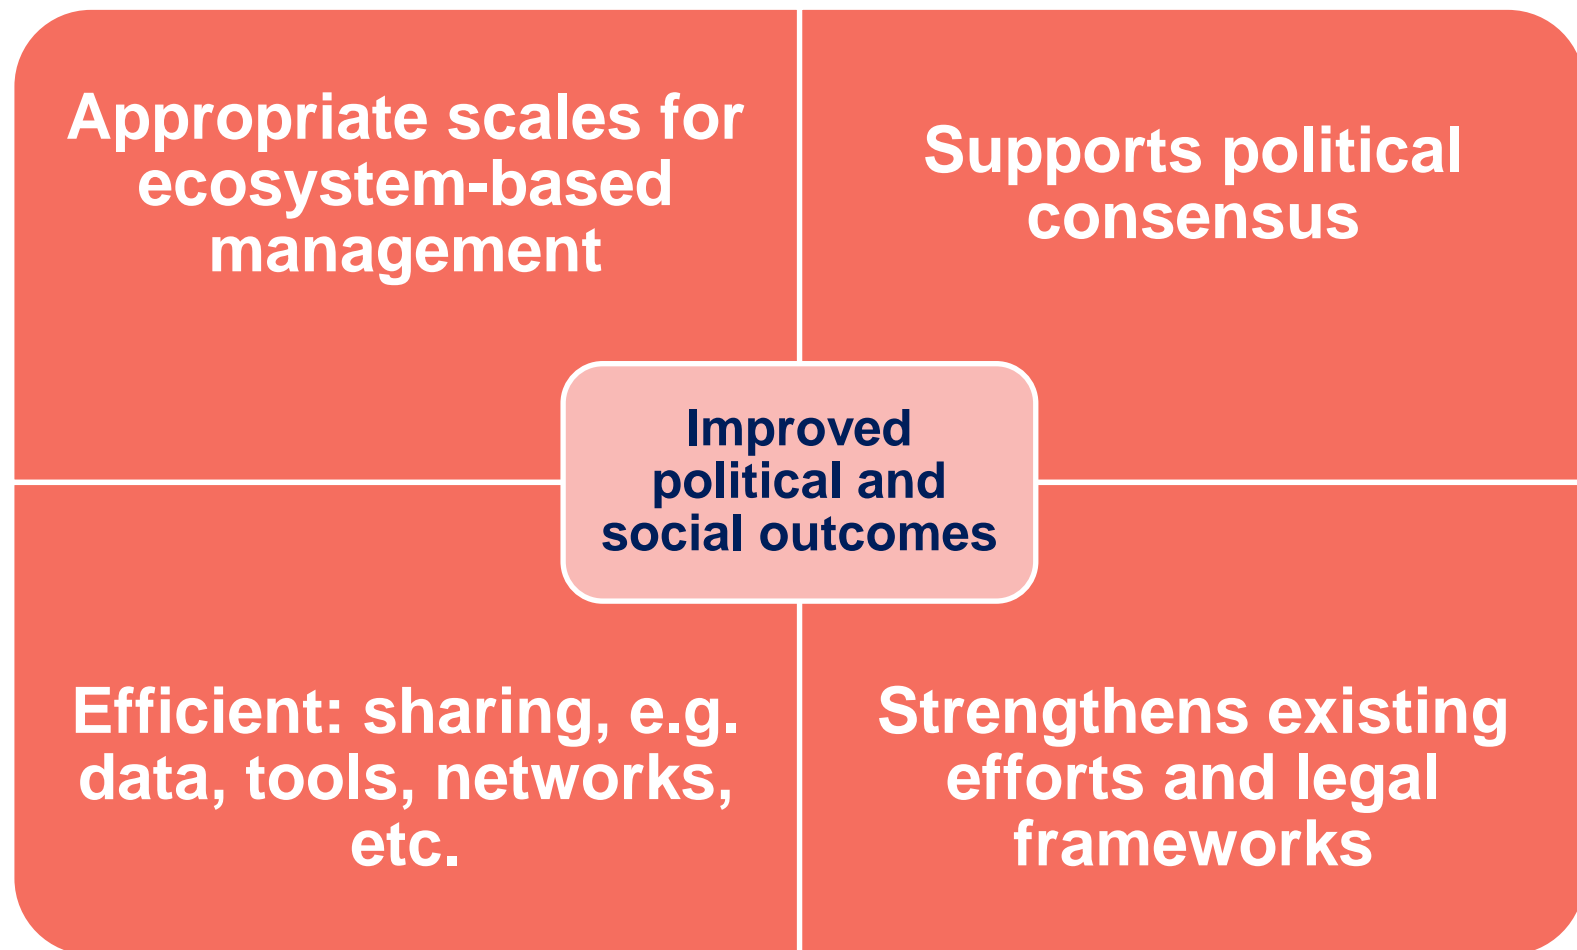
Appropriate scales for ecosystem-based management

Supports political consensus

Improved political and social outcomes

Efficient: sharing, e.g. data, tools, networks, etc.

Strengthens existing efforts and legal frameworks